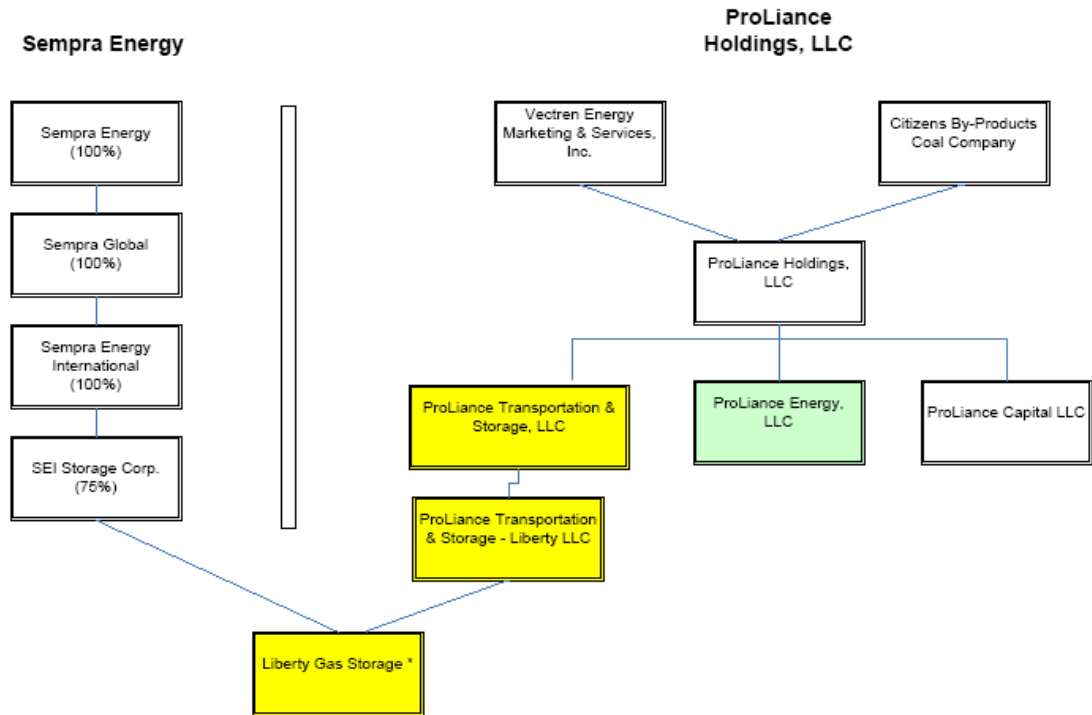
Sempra Energy

ProLiance Holdings, LLC

Sempra Energy (100%)

Sempra Global (100%)

Sempra Energy International (100%)

SEI Storage Corp. (75%)

Vectren Energy Marketing & Services, Inc.

Citizens By-Products Coal Company

ProLiance Holdings, LLC

ProLiance Transportation & Storage, LLC

ProLiance Energy, LLC

ProLiance Capital LLC

ProLiance Transportation & Storage - Liberty LLC

Liberty Gas Storage *